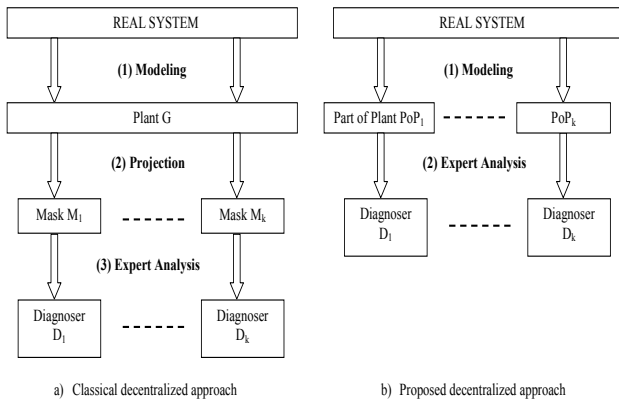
REAL SYSTEM

(1) Modeling

Plant G

(2) Projection

Mask $M_1$

Mask $M_k$

(3) Expert Analysis

Diagnoser $D_1$

Diagnoser $D_k$

a) Classical decentralized approach

REAL SYSTEM

(1) Modeling

Part of Plant $PoP_1$

$PoP_k$

(2) Expert Analysis

Diagnoser $D_1$

Diagnoser $D_k$

b) Proposed decentralized approach